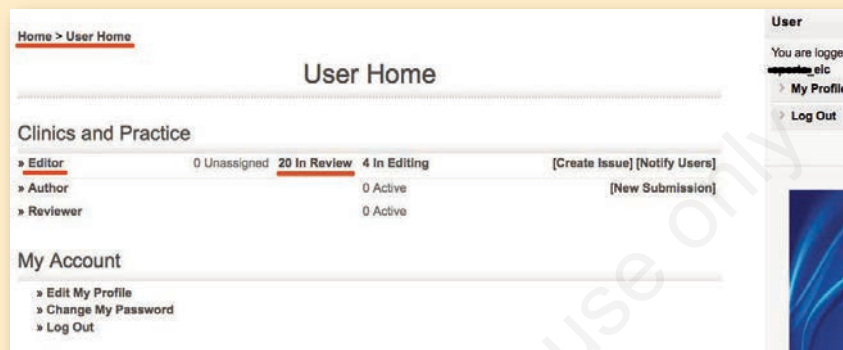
Home > User Home

User Home

Clinics and Practice

» Editor 0 Unassigned 20 In Review 4 In Editing [Create Issue] [Notify Users]

» Author 0 Active [New Submission]

» Reviewer 0 Active

My Account

» Edit My Profile
» Change My Password
» Log Out

User

You are logge
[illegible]elc

My Profil

Log Out

use only